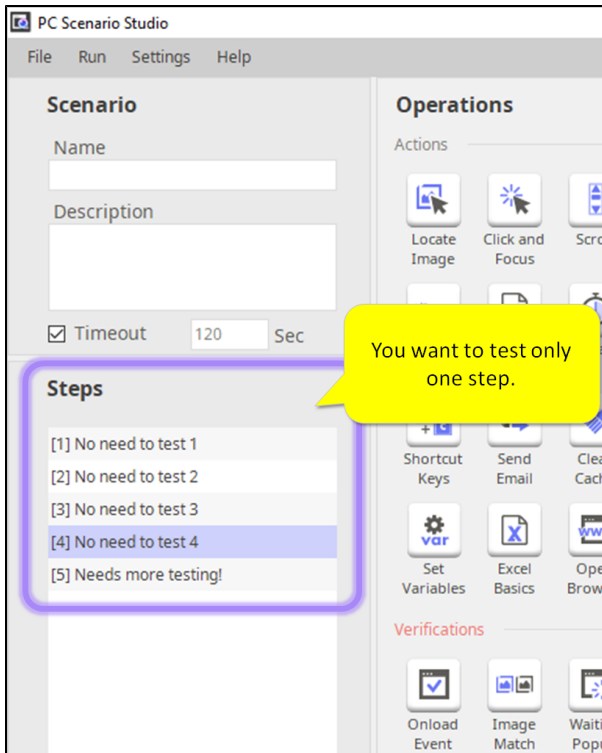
PC Scenario Studio

File Run Settings Help

Scenario

Name

Description

☑ Timeout 120 Sec

Steps

[1] No need to test 1
[2] No need to test 2
[3] No need to test 3
[4] No need to test 4
[5] Needs more testing!

You want to test only one step.

Operations

Actions

Locate Image

Click and Focus

Scro

Shortcut Keys

Send Email

Clea Cach

var

Set Variables

Excel Basics

Ope Brow

Verifications

Onload Event

Image Match

Waiti Popu